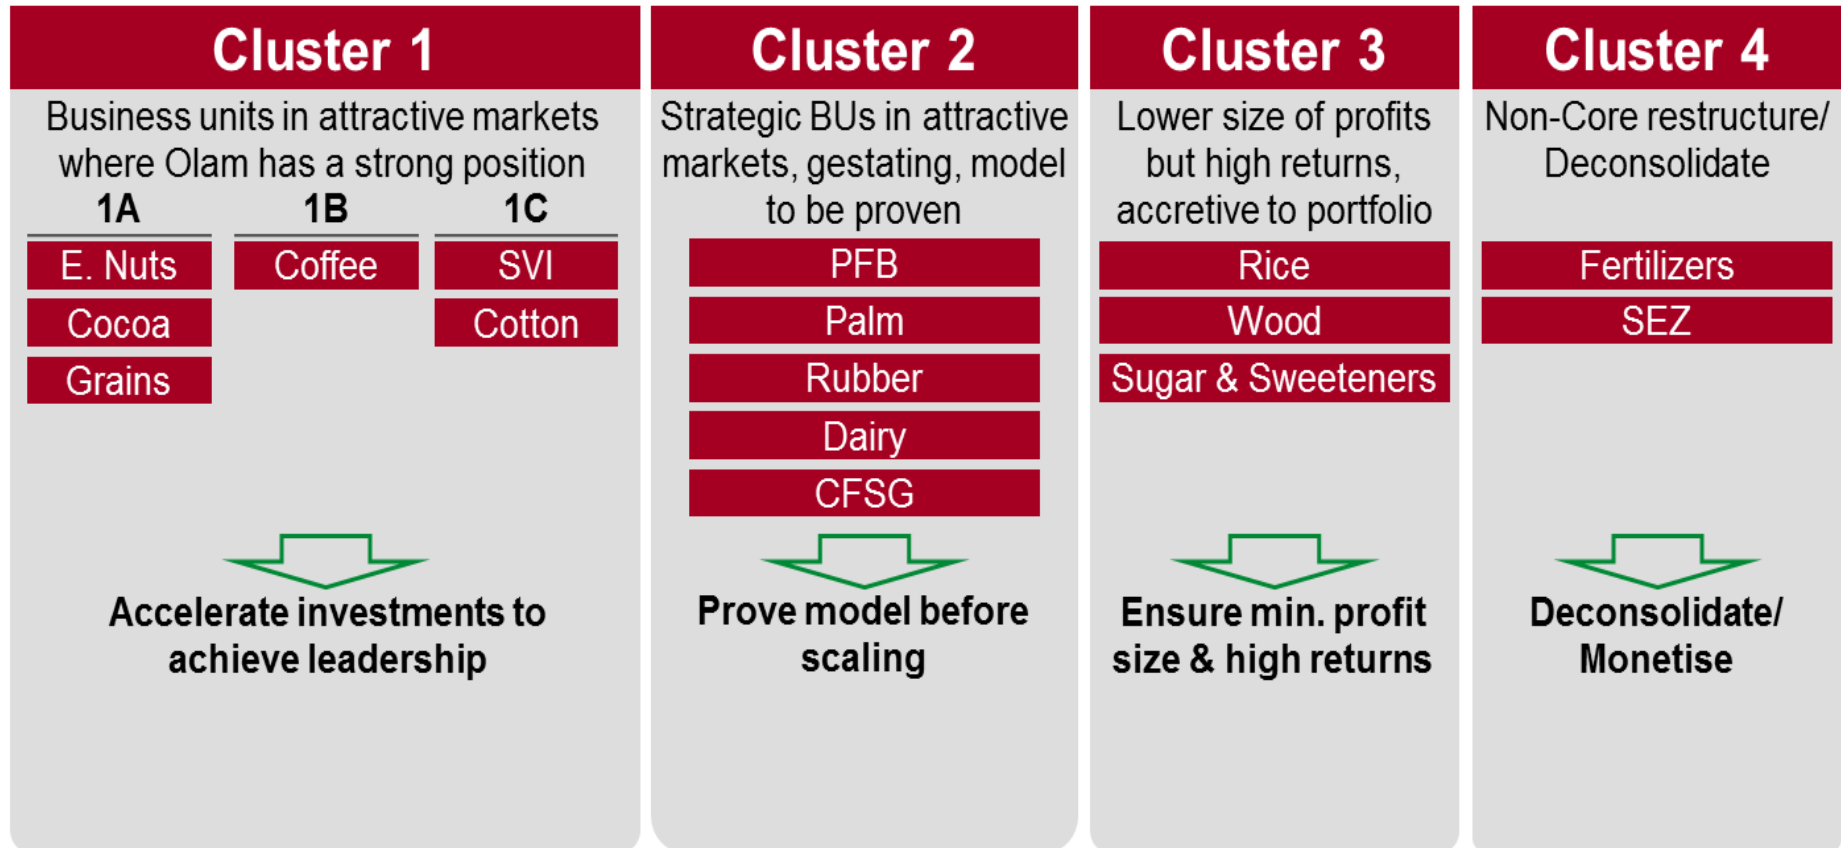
Cluster 1

Business units in attractive markets where Olam has a strong position

1A

E. Nuts

Cocoa

Grains

1B

Coffee

1C

SVI

Cotton

Accelerate investments to achieve leadership

Cluster 2

Strategic BUs in attractive markets, gestating, model to be proven

PFB

Palm

Rubber

Dairy

CFSG

Prove model before scaling

Cluster 3

Lower size of profits but high returns, accretive to portfolio

Rice

Wood

Sugar & Sweeteners

Ensure min. profit size & high returns

Cluster 4

Non-Core restructure/ Deconsolidate

Fertilizers

SEZ

Deconsolidate/ Monetise